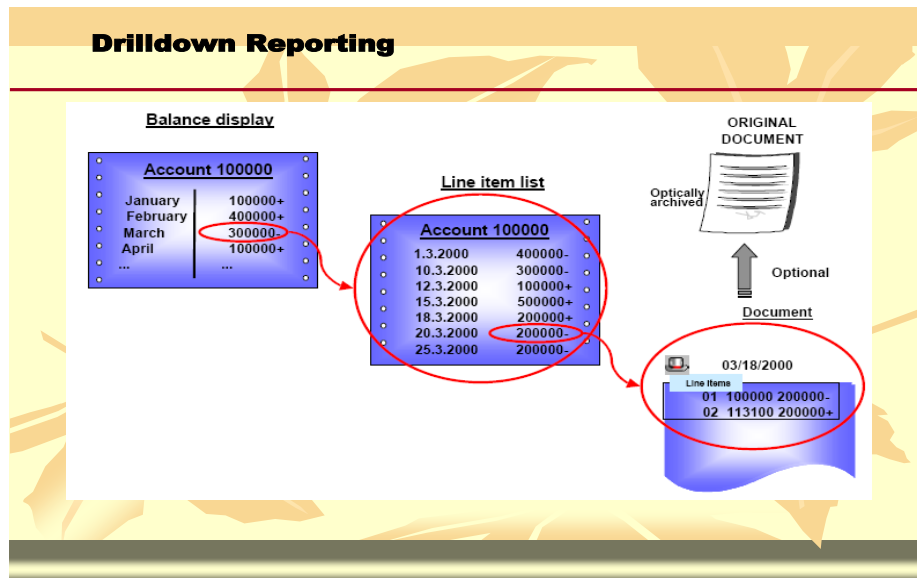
Drilldown Reporting

Balance display

Account 100000

| | |
|---|---|
| January | 100000+ |
| February | 400000+ |
| March | 300000- |
| April | 100000+ |
| ... | ... |

Line item list

Account 100000

| | |
|---|---|
| 1.3.2000 | 400000- |
| 10.3.2000 | 300000- |
| 12.3.2000 | 100000+ |
| 15.3.2000 | 500000+ |
| 18.3.2000 | 200000+ |
| 20.3.2000 | 200000- |
| 25.3.2000 | 200000- |

ORIGINAL DOCUMENT

Optically archived

Optional

Document

03/18/2000

Line Items

01 100000 200000-
02 113100 200000+